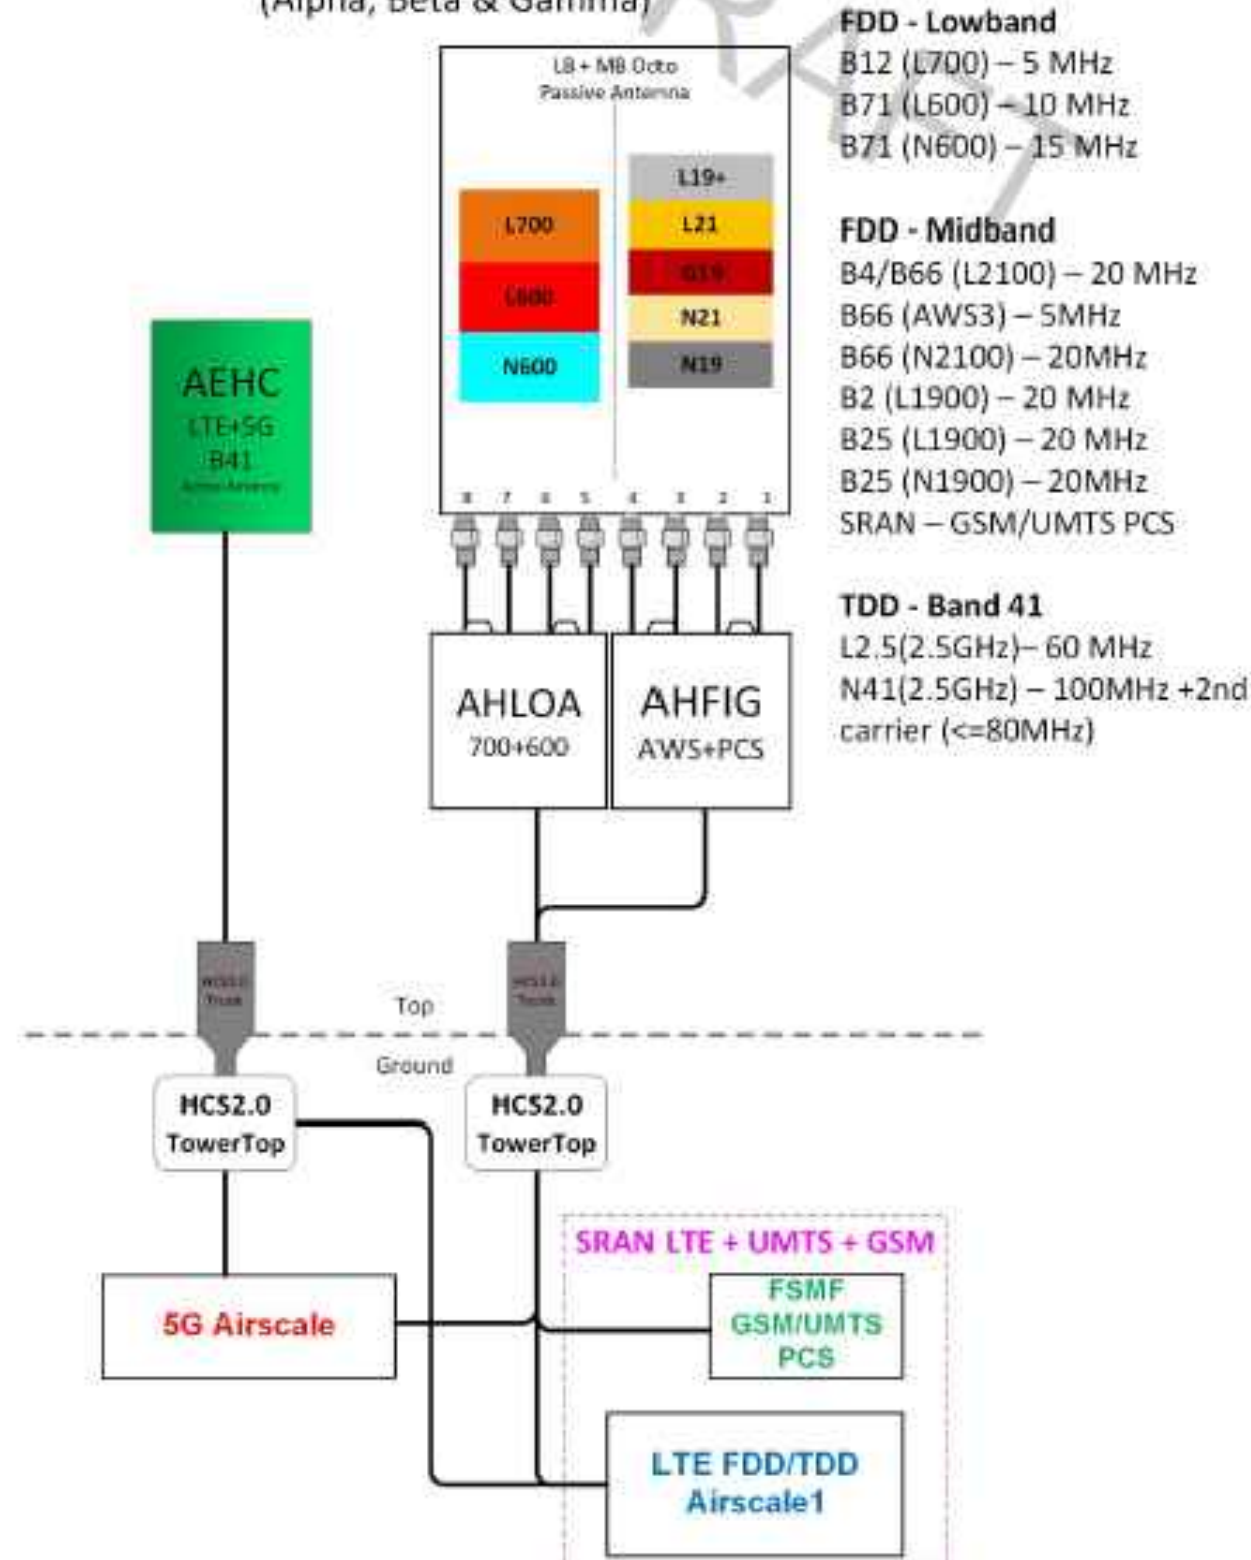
(Alpha, Beta & Gamma)

FDD - Lowband
B12 (L700) – 5 MHz
B71 (L600) – 10 MHz
B71 (N600) – 15 MHz

FDD - Midband
B4/B66 (L2100) – 20 MHz
B66 (AWS3) – 5MHz
B66 (N2100) – 20MHz
B2 (L1900) – 20 MHz
B25 (L1900) – 20 MHz
B25 (N1900) – 20MHz
SRAN – GSM/UMTS PCS

TDD - Band 41
L2.5(2.5GHz)– 60 MHz
N41(2.5GHz) – 100MHz +2nd carrier (<=80MHz)

LB + MB Octo Passive Antenna

L700
L600
N600

L19+
L21
G19
N21
N19

8 7 6 5 4 3 2 1

AEHC
LTE+5G
B41
Active Antenna

AHLOA
700+600

AHFIG
AWS+PCS

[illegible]
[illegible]

Top
Ground

HCS2.0
TowerTop

HCS2.0
TowerTop

SRAN LTE + UMTS + GSM

5G Airscale

FSMF
GSM/UMTS
PCS

LTE FDD/TDD
Airscale1